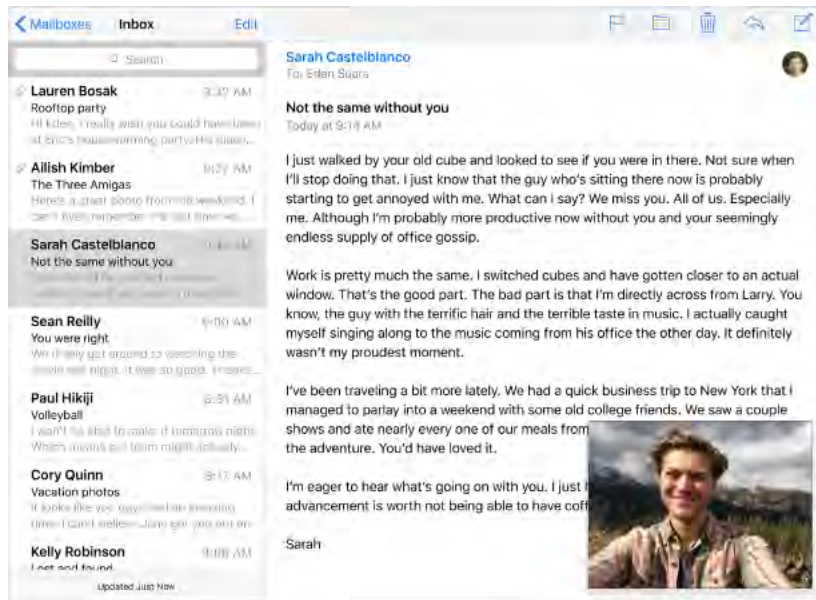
Mailboxes Inbox Edit

Search

Lauren Bosak 3:32 AM
Rooftop party
Hi Eden, I really wish you could have been at Eric's housewarming party. His place...

Ailish Kimber 6:07 AM
The Three Amigas
Here's a great photo from this weekend. I can't even remember the last time we...

Sarah Castelblanco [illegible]
Not the same without you
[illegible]

Sean Reilly 6:00 AM
You were right
We finally got around to watching the movie last night. It was so good. Thanks...

Paul Hikiji 6:31 AM
Volleyball
I won't be able to make it tomorrow night. Which means our team might actually...

Cory Quinn 8:17 AM
Vacation photos
It looks like you guys had an amazing time! I can't believe Jane got you out on...

Kelly Robinson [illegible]
Lost and found

Updated Just Now

Sarah Castelblanco
To: Eden Sugars

Not the same without you
Today at 9:14 AM

I just walked by your old cube and looked to see if you were in there. Not sure when I'll stop doing that. I just know that the guy who's sitting there now is probably starting to get annoyed with me. What can I say? We miss you. All of us. Especially me. Although I'm probably more productive now without you and your seemingly endless supply of office gossip.

Work is pretty much the same. I switched cubes and have gotten closer to an actual window. That's the good part. The bad part is that I'm directly across from Larry. You know, the guy with the terrific hair and the terrible taste in music. I actually caught myself singing along to the music coming from his office the other day. It definitely wasn't my proudest moment.

I've been traveling a bit more lately. We had a quick business trip to New York that I managed to parlay into a weekend with some old college friends. We saw a couple shows and ate nearly every one of our meals from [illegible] the adventure. You'd have loved it.

I'm eager to hear what's going on with you. I just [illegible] advancement is worth not being able to have coff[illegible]

Sarah